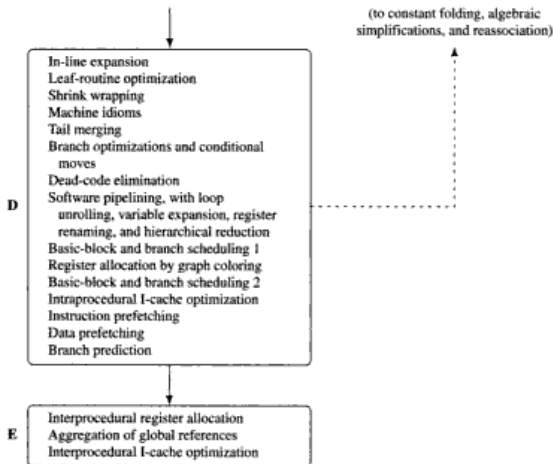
(to constant folding, algebraic simplifications, and reassociation)

D

In-line expansion
Leaf-routine optimization
Shrink wrapping
Machine idioms
Tail merging
Branch optimizations and conditional moves
Dead-code elimination
Software pipelining, with loop unrolling, variable expansion, register renaming, and hierarchical reduction
Basic-block and branch scheduling 1
Register allocation by graph coloring
Basic-block and branch scheduling 2
Intraprocedural I-cache optimization
Instruction prefetching
Data prefetching
Branch prediction

E

Interprocedural register allocation
Aggregation of global references
Interprocedural I-cache optimization